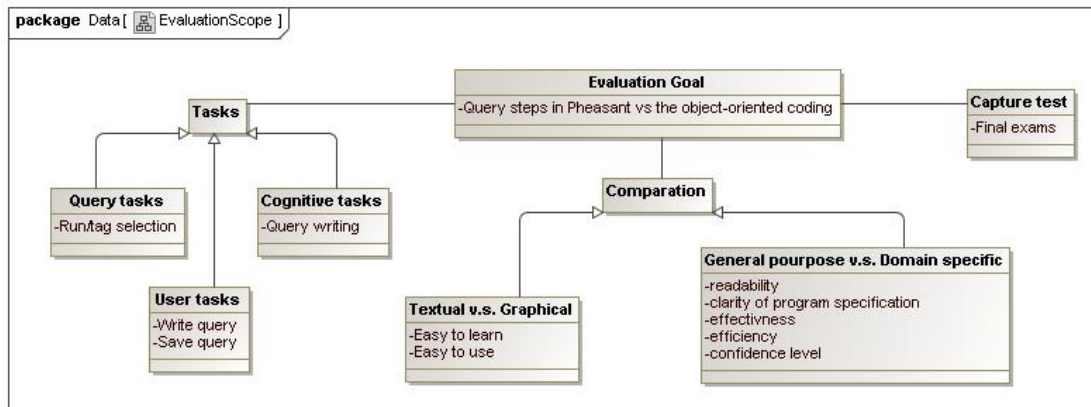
package Data [ EvaluationScope ]

Evaluation Goal
-Query steps in Pheasant vs the object-oriented coding

Tasks

Capture test
-Final exams

Comparation

Query tasks
-Run/tag selection

Cognitive tasks
-Query writing

User tasks
-Write query
-Save query

Textual v.s. Graphical
-Easy to learn
-Easy to use

General pourpose v.s. Domain specific
-readability
-clarity of program specification
-effectivness
-efficiency
-confidence level